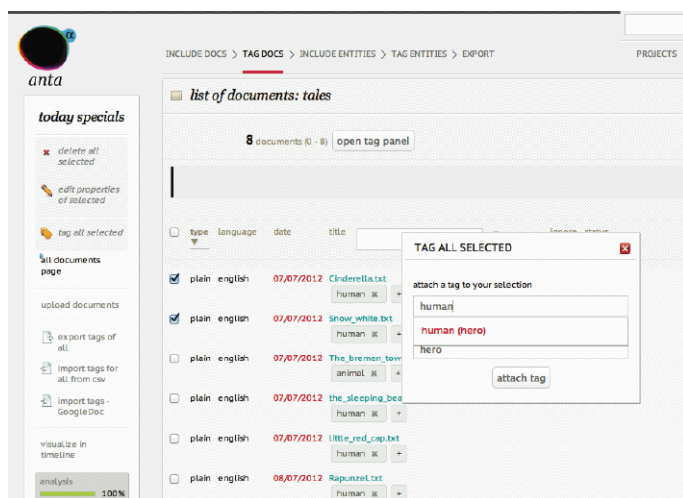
anta

INCLUDE DOCS > TAG DOCS > INCLUDE ENTITIES > TAG ENTITIES > EXPORT

PROJECTS

today specials

delete all selected

edit properties of selected

tag all selected

all documents page

upload documents

export tags of all

import tags for all from csv

import tags - GoogleDoc

visualize in timeline

analysis 100%

list of documents: tales

8 documents (0 - 8) open tag panel

| | type | language | date | title | | ignore | status |
|---|---|---|---|---|---|---|---|
| ☑ | plain | english | 07/07/2012 | Cinderella.txt human ✖ + | | | |
| ☑ | plain | english | 07/07/2012 | Snow_white.txt human ✖ + | | | |
| ☐ | plain | english | 07/07/2012 | The_bremen_tow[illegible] animal ✖ + | | | |
| ☐ | plain | english | 07/07/2012 | the_sleeping_bea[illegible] human ✖ + | | | |
| ☐ | plain | english | 07/07/2012 | Little_red_cap.txt human ✖ + | | | |
| ☐ | plain | english | 08/07/2012 | Rapunzel.txt human ✖ + | | | |

TAG ALL SELECTED

attach a tag to your selection

human

human (hero)

hero

attach tag